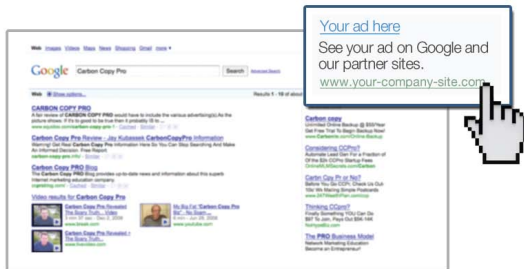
Your ad here
See your ad on Google and our partner sites.
www.your-company-site.com

Web Images Videos Maps News Shopping Gmail more ▾

Google Carbon Copy Pro Search Advanced Search

Web Show options... Results 1 - 10 of about

CARBON COPY PRO
A fair review of CARBON COPY PRO would have to include the various advertising(s) As the picture shows. If it is good to be true then it probably IS a ...
www.squidoo.com/carbon-copy-pro - Cached - Similar

Carbon Copy Pro Review ...ay Kubasiak CarbonCopyPro Information
Warning! Get Real Carbon Copy Pro Information Here So You Can Stop Searching And Make An Informed Decision. Free Report.
carbon-copy-pro.info/ - Similar

Carbon Copy PRO Blog
The Carbon Copy PRO blog provides up-to-date news and information about this superb internet marketing education company.
ccpblog.com/ - Cached - Similar

Video results for Carbon Copy Pro

Carbon Copy Pro Revealed The Scary Truth...
www.youtube.com

My Big Fat "Carbon Copy Pro Biz" - No Scam ...
www.youtube.com

Carbon Copy Pro Revealed The Scary Truth...
www.freevideo.com

Carbon copy
Unlimited Online Backup @ $50/Year Get Free Trial To Begin Backup Now!
www.carbonite.com

Considering CCPro?
Automate Lead Gen For a Fraction of the $3k CCPro Startup Fees
OnlineMLMSecrets.com/Carbon

Carbn Cpy Pr or No?
Before You Go CCP, Check Us Out 15k! We Mailing Simple Postcards
www.5KWeekPlan.com

Thinking CCpro?
Finally Something YOU Can Do $97 To Join, Paid Daily 100% Commission
fromyouto.com

The PRO Business Model
Network Marketing Education Become an Entrepreneur!